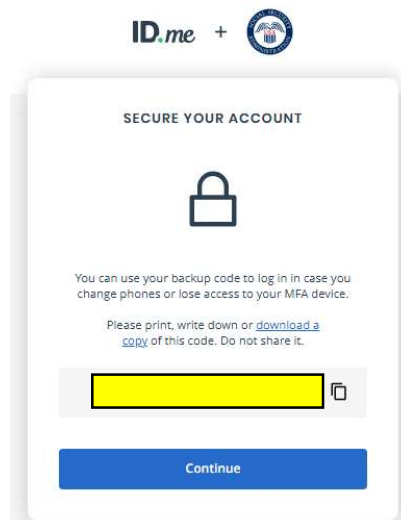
ID.me +

SECURE YOUR ACCOUNT

You can use your backup code to log in in case you change phones or lose access to your MFA device.

Please print, write down or download a copy of this code. Do not share it.

Continue